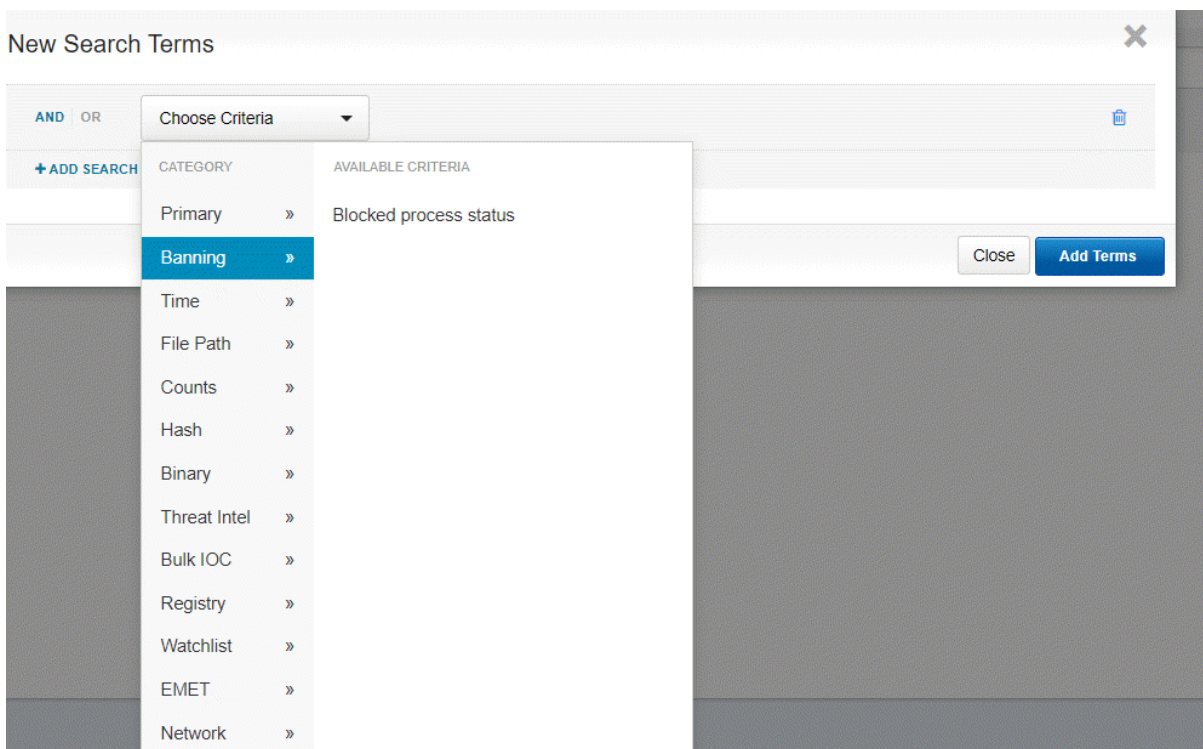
New Search Terms

AND OR

Choose Criteria

+ ADD SEARCH

CATEGORY

Primary »

Banning »

Time »

File Path »

Counts »

Hash »

Binary »

Threat Intel »

Bulk IOC »

Registry »

Watchlist »

EMET »

Network »

AVAILABLE CRITERIA

Blocked process status

Close

Add Terms